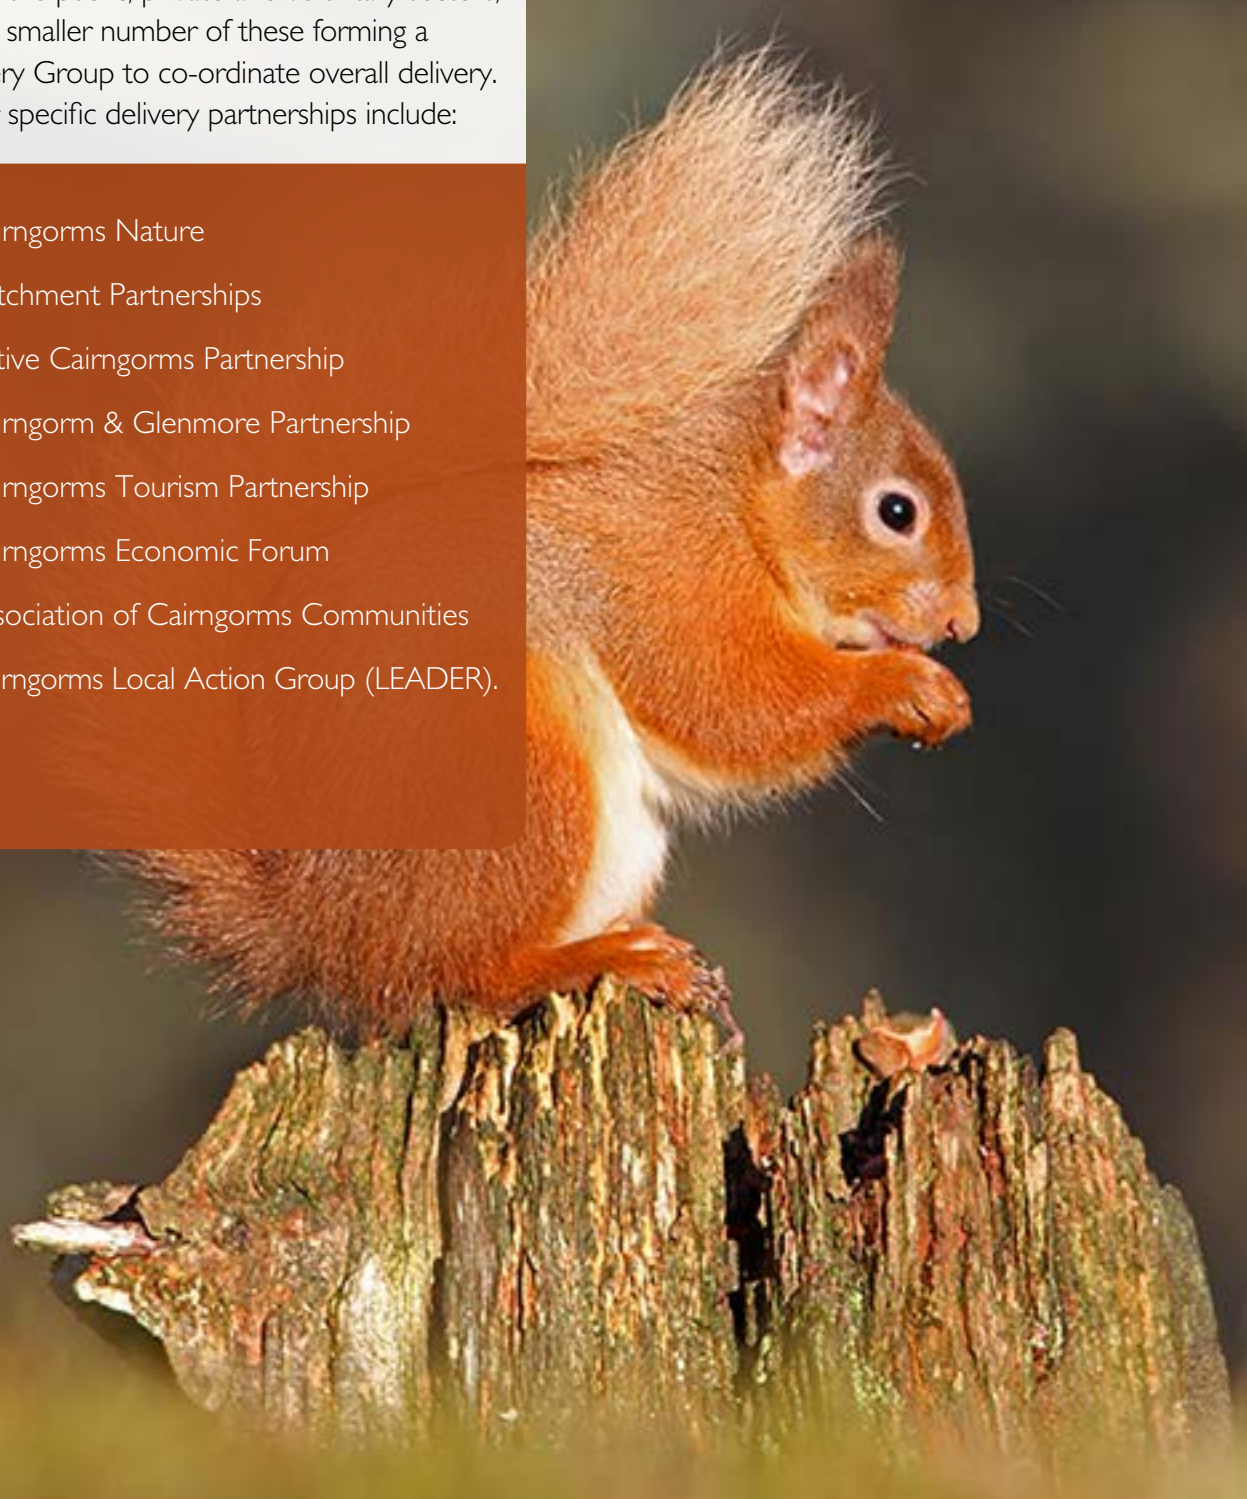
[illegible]
smaller number of these forming a
ry Group to co-ordinate overall delivery.
specific delivery partnerships include:

rngorms Nature

tchment Partnerships

tive Cairngorms Partnership

rngorm & Glenmore Partnership

rngorms Tourism Partnership

rngorms Economic Forum

sociation of Cairngorms Communities

rngorms Local Action Group (LEADER).